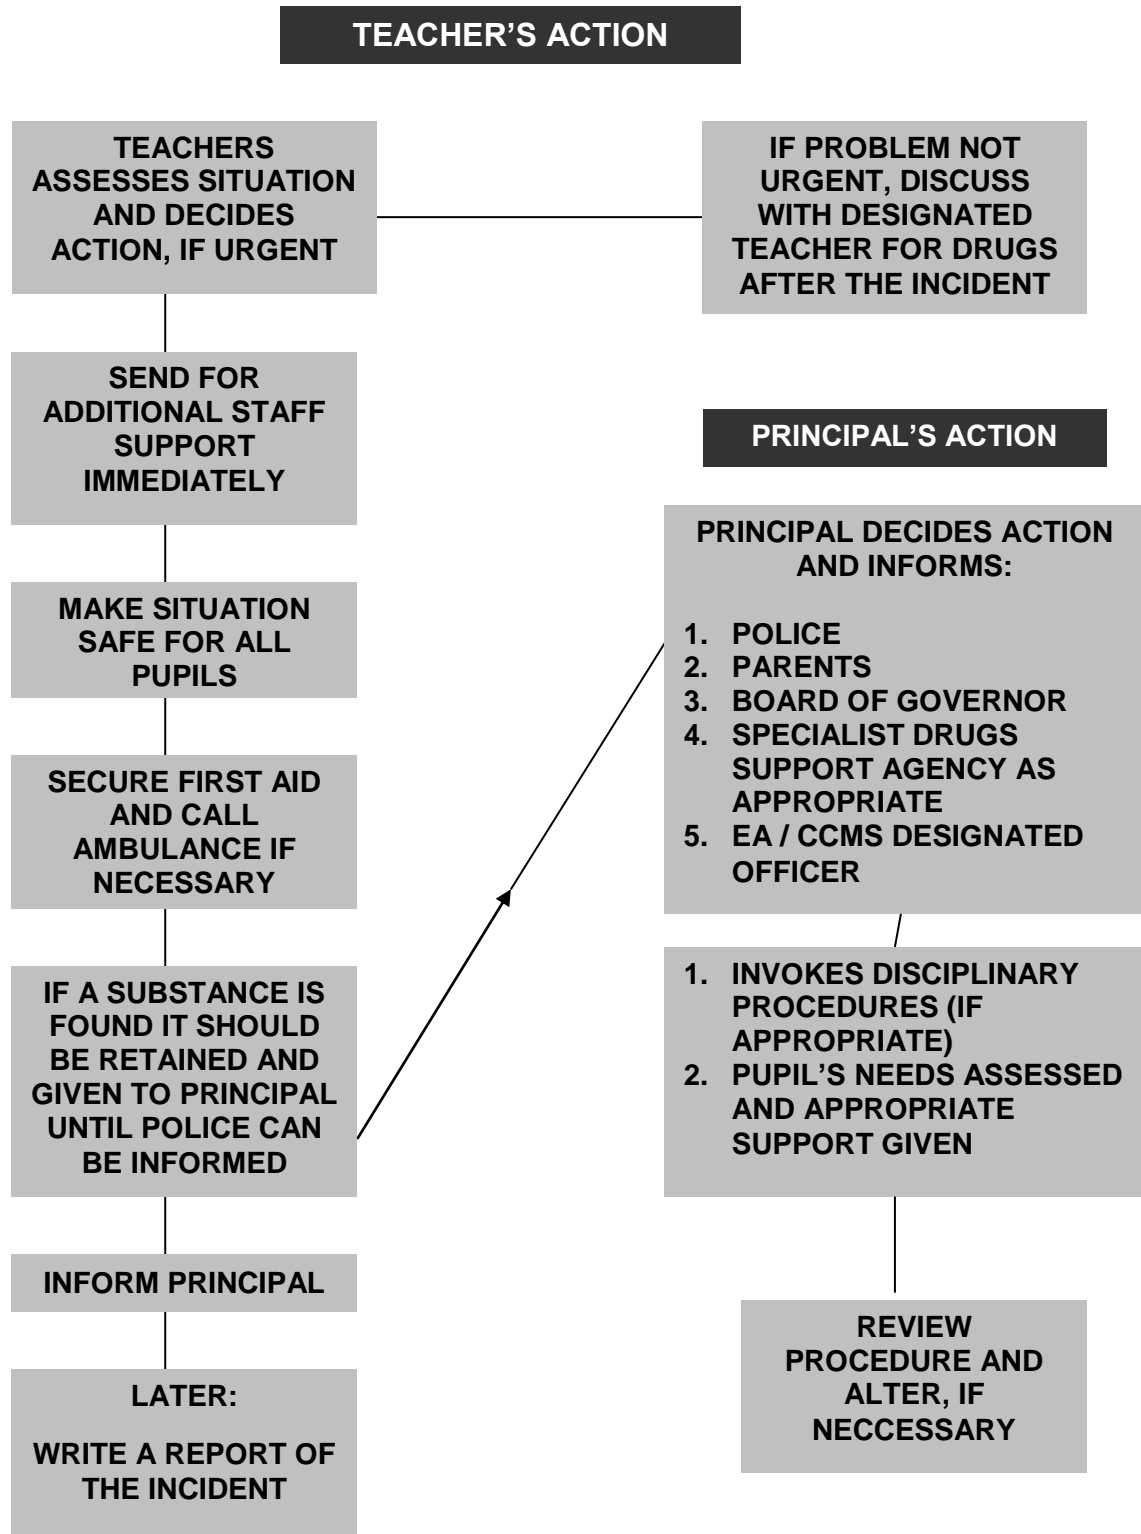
TEACHER'S ACTION

TEACHERS ASSESSES SITUATION AND DECIDES ACTION, IF URGENT

IF PROBLEM NOT URGENT, DISCUSS WITH DESIGNATED TEACHER FOR DRUGS AFTER THE INCIDENT

SEND FOR ADDITIONAL STAFF SUPPORT IMMEDIATELY

MAKE SITUATION SAFE FOR ALL PUPILS

SECURE FIRST AID AND CALL AMBULANCE IF NECESSARY

IF A SUBSTANCE IS FOUND IT SHOULD BE RETAINED AND GIVEN TO PRINCIPAL UNTIL POLICE CAN BE INFORMED

INFORM PRINCIPAL

LATER:

WRITE A REPORT OF THE INCIDENT

PRINCIPAL'S ACTION

PRINCIPAL DECIDES ACTION AND INFORMS:

1. POLICE
2. PARENTS
3. BOARD OF GOVERNOR
4. SPECIALIST DRUGS SUPPORT AGENCY AS APPROPRIATE
5. EA / CCMS DESIGNATED OFFICER

1. INVOKES DISCIPLINARY PROCEDURES (IF APPROPRIATE)
2. PUPIL'S NEEDS ASSESSED AND APPROPRIATE SUPPORT GIVEN

REVIEW PROCEDURE AND ALTER, IF NECCESSARY